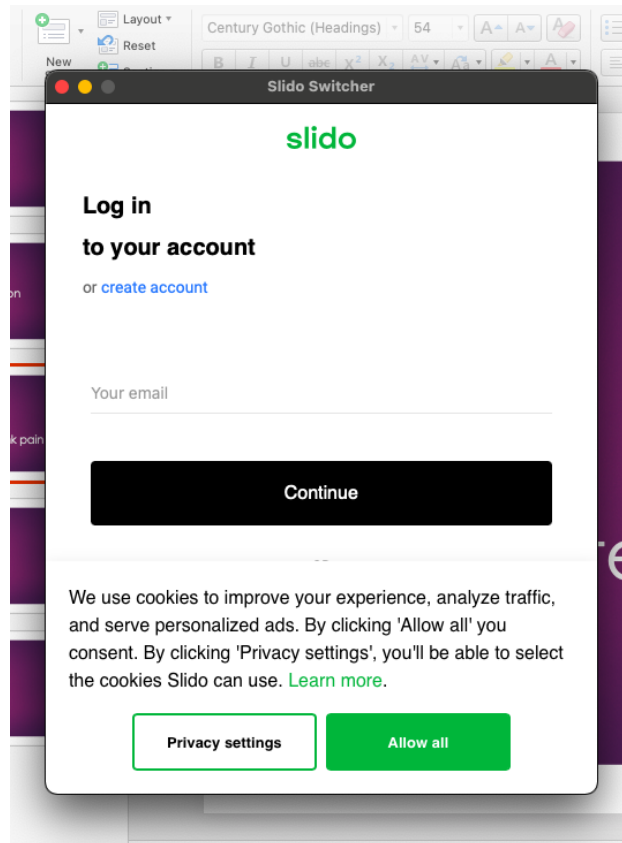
New
Layout
Reset
Century Gothic (Headings)
54
B I U abc $X^2$ $X_2$

Slido Switcher

slido

Log in
to your account

or create account

Your email

Continue

We use cookies to improve your experience, analyze traffic, and serve personalized ads. By clicking 'Allow all' you consent. By clicking 'Privacy settings', you'll be able to select the cookies Slido can use. Learn more.

Privacy settings
Allow all

on
k pain
re